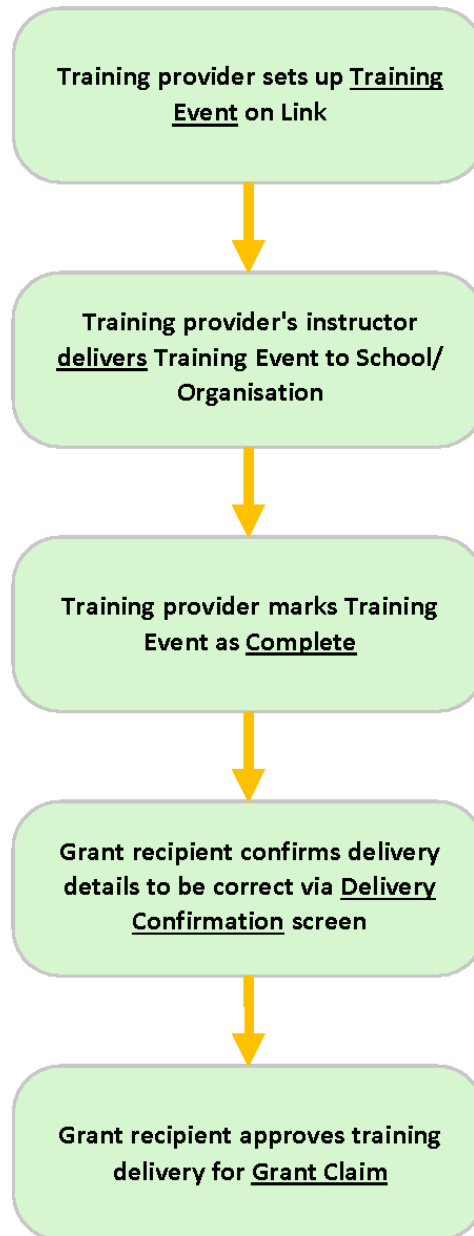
Training provider sets up Training Event on Link

Training provider's instructor delivers Training Event to School/ Organisation

Training provider marks Training Event as Complete

Grant recipient confirms delivery details to be correct via Delivery Confirmation screen

Grant recipient approves training delivery for Grant Claim